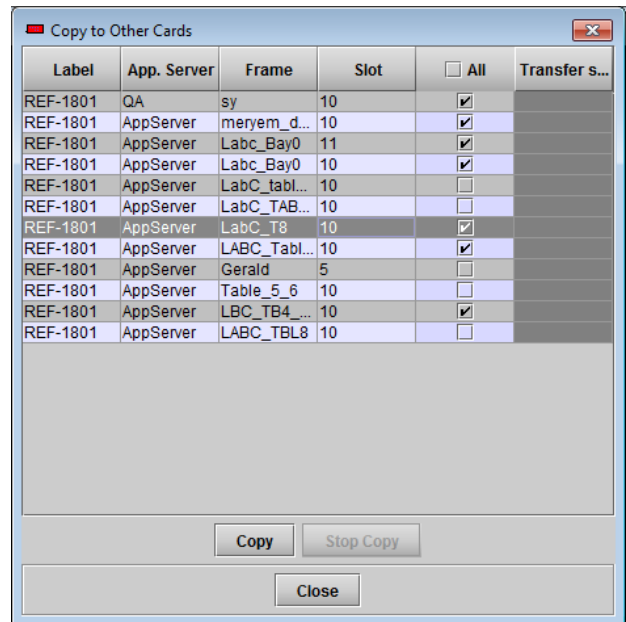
Copy to Other Cards

| Label | App. Server | Frame | Slot | All | Transfer s... |
|---|---|---|---|---|---|
| REF-1801 | QA | sy | 10 | ✔ | |
| REF-1801 | AppServer | meryem_d... | 10 | ✔ | |
| REF-1801 | AppServer | Labc_Bay0 | 11 | ✔ | |
| REF-1801 | AppServer | Labc_Bay0 | 10 | ✔ | |
| REF-1801 | AppServer | LabC_tabl... | 10 | | |
| REF-1801 | AppServer | LabC_TAB... | 10 | | |
| REF-1801 | AppServer | LabC_T8 | 10 | ✔ | |
| REF-1801 | AppServer | LABC_Tabl... | 10 | ✔ | |
| REF-1801 | AppServer | Gerald | 5 | | |
| REF-1801 | AppServer | Table_5_6 | 10 | | |
| REF-1801 | AppServer | LBC_TB4_... | 10 | ✔ | |
| REF-1801 | AppServer | LABC_TBL8 | 10 | | |

Copy
Stop Copy
Close